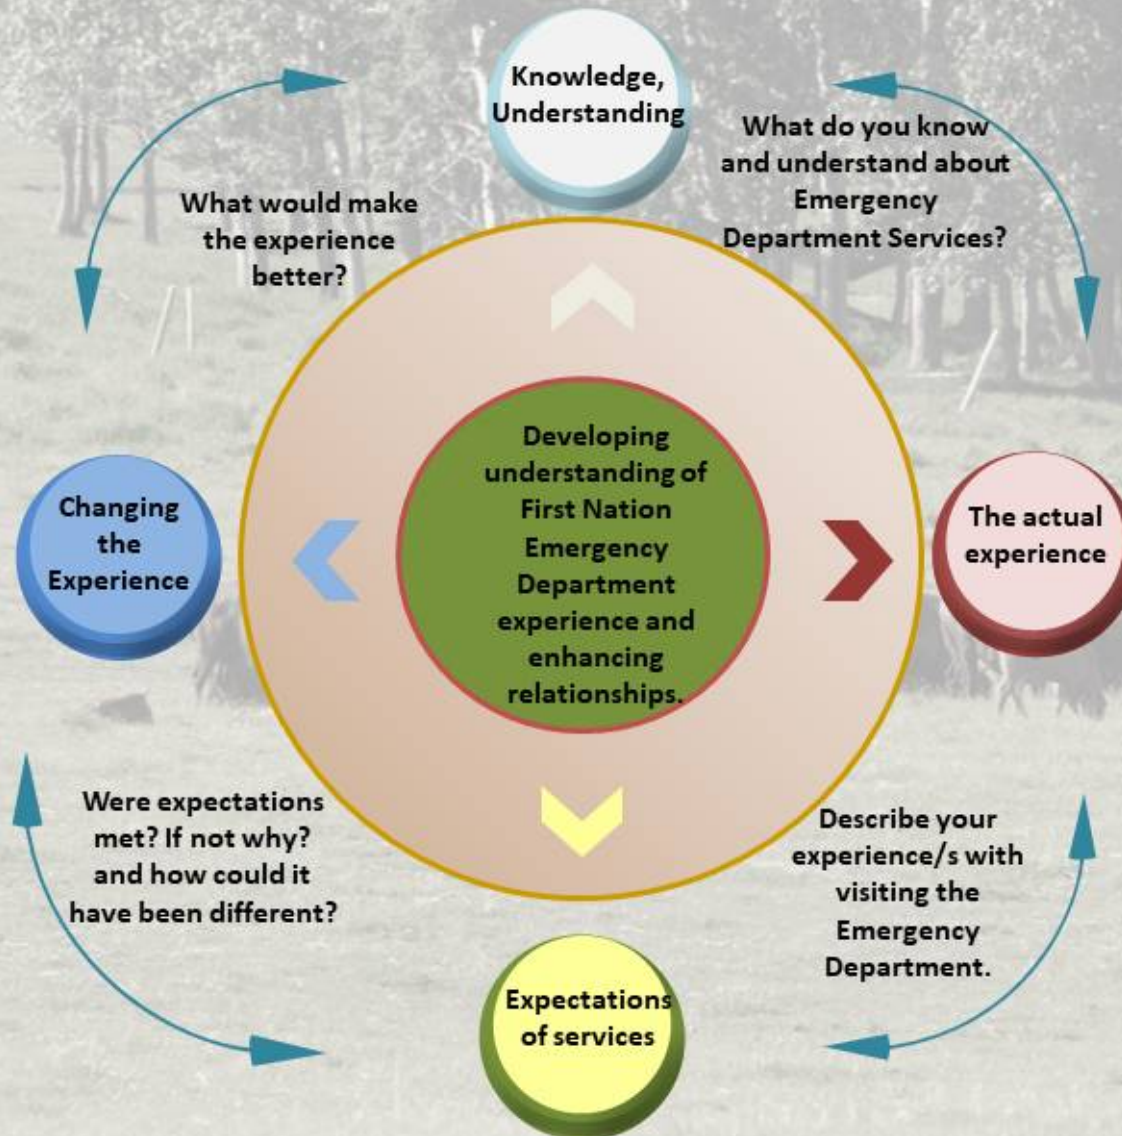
Knowledge, Understanding

What do you know and understand about Emergency Department Services?

What would make the experience better?

Developing understanding of First Nation Emergency Department experience and enhancing relationships.

Changing the Experience

The actual experience

Were expectations met? If not why? and how could it have been different?

Describe your experience/s with visiting the Emergency Department.

Expectations of services